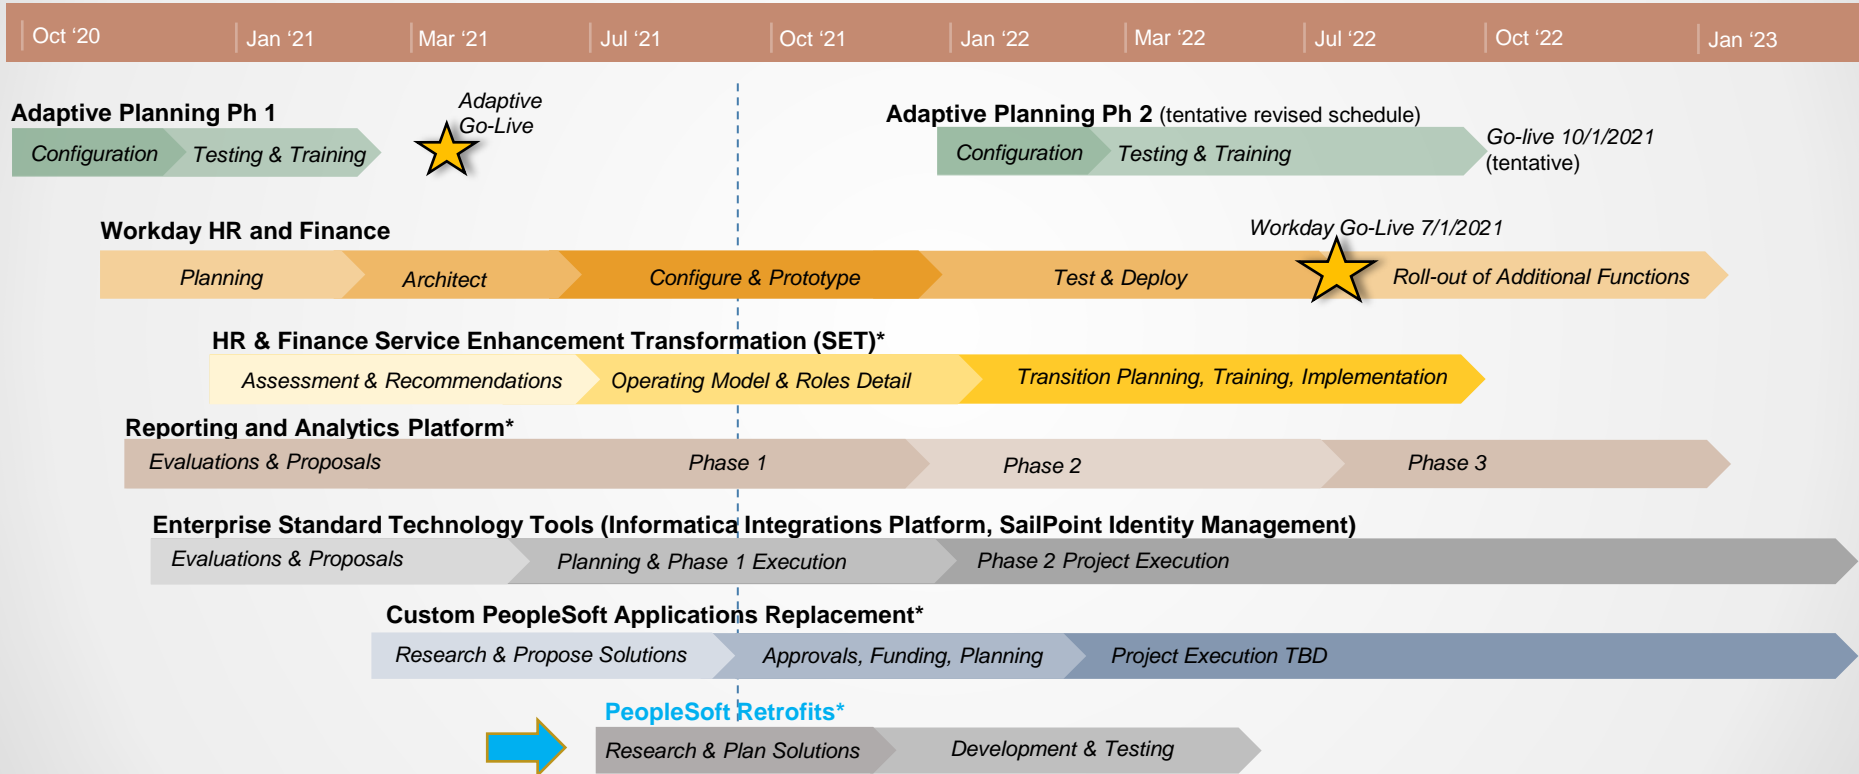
Oct ‘20 | Jan ‘21 | Mar ‘21 | Jul ‘21 | Oct ‘21 | Jan ‘22 | Mar ‘22 | Jul ‘22 | Oct ‘22 | Jan ‘23

Adaptive Planning Ph 1
Configuration
Testing & Training
Adaptive Go-Live

Adaptive Planning Ph 2 (tentative revised schedule)
Configuration
Testing & Training
Go-live 10/1/2021 (tentative)

Workday HR and Finance
Workday Go-Live 7/1/2021
Planning
Architect
Configure & Prototype
Test & Deploy
Roll-out of Additional Functions

HR & Finance Service Enhancement Transformation (SET)*
Assessment & Recommendations
Operating Model & Roles Detail
Transition Planning, Training, Implementation

Reporting and Analytics Platform*
Evaluations & Proposals
Phase 1
Phase 2
Phase 3

Enterprise Standard Technology Tools (Informatica Integrations Platform, SailPoint Identity Management)
Evaluations & Proposals
Planning & Phase 1 Execution
Phase 2 Project Execution

Custom PeopleSoft Applications Replacement*
Research & Propose Solutions
Approvals, Funding, Planning
Project Execution TBD

PeopleSoft Retrofits*
Research & Plan Solutions
Development & Testing